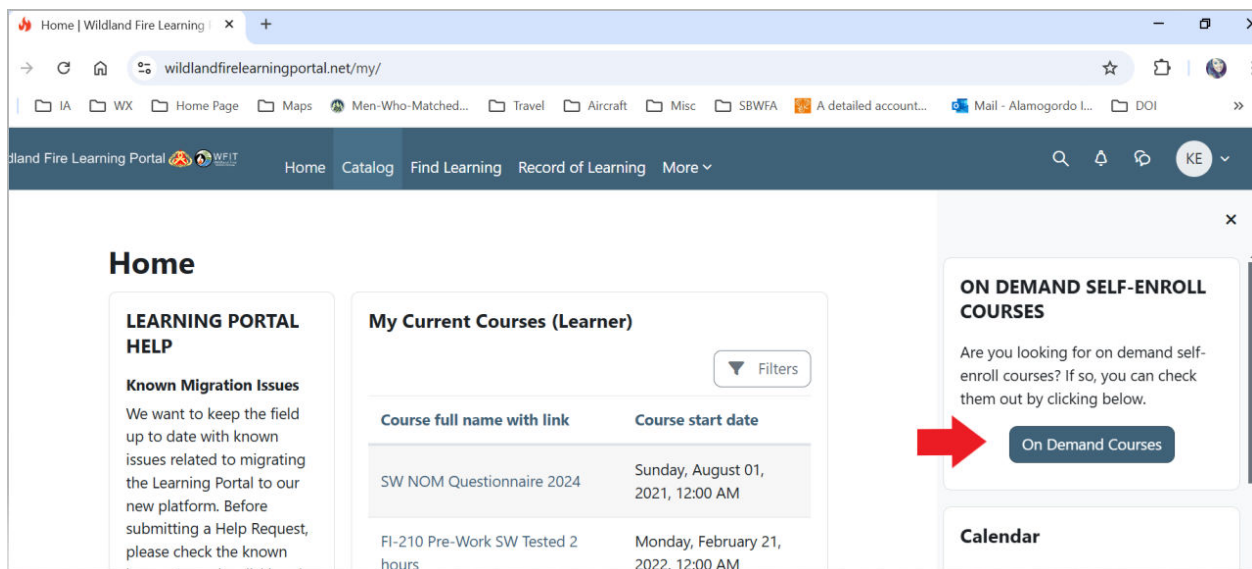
Home | Wildland Fire Learning I ×
+

wildlandfirelearningportal.net/my/

IA WX Home Page Maps Men-Who-Matched... Travel Aircraft Misc SBWFA A detailed account... Mail - Alamogordo I... DOI »

dland Fire Learning Portal WFIT Home Catalog Find Learning Record of Learning More KE

×

Home

LEARNING PORTAL HELP

Known Migration Issues

We want to keep the field up to date with known issues related to migrating the Learning Portal to our new platform. Before submitting a Help Request, please check the known

My Current Courses (Learner)

Filters

| Course full name with link | Course start date |
|---|---|
| SW NOM Questionnaire 2024 | Sunday, August 01, 2021, 12:00 AM |
| FI-210 Pre-Work SW Tested 2 hours | Monday, February 21, 2022, 12:00 AM |

ON DEMAND SELF-ENROLL COURSES

Are you looking for on demand self-enroll courses? If so, you can check them out by clicking below.

On Demand Courses

Calendar